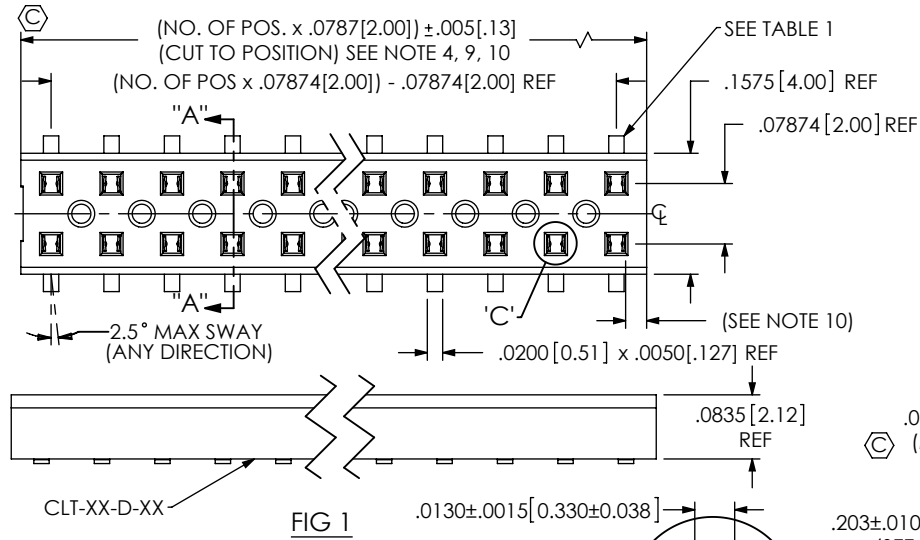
Ⓒ
(NO. OF POS. x .0787[2.00]) ±.005[.13]
(CUT TO POSITION) SEE NOTE 4, 9, 10
(NO. OF POS x .07874[2.00]) - .07874[2.00] REF
SEE TABLE 1
.1575[4.00] REF
.07874[2.00] REF
"A"
℄
"A"
'C'
(SEE NOTE 10)
2.5° MAX SWAY
(ANY DIRECTION)
.0200[0.51] x .0050[.127] REF
.0835[2.12]
REF
.0
Ⓒ (
CLT-XX-D-XX
FIG 1
.0130±.0015[0.330±0.038]
.203±.010
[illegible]